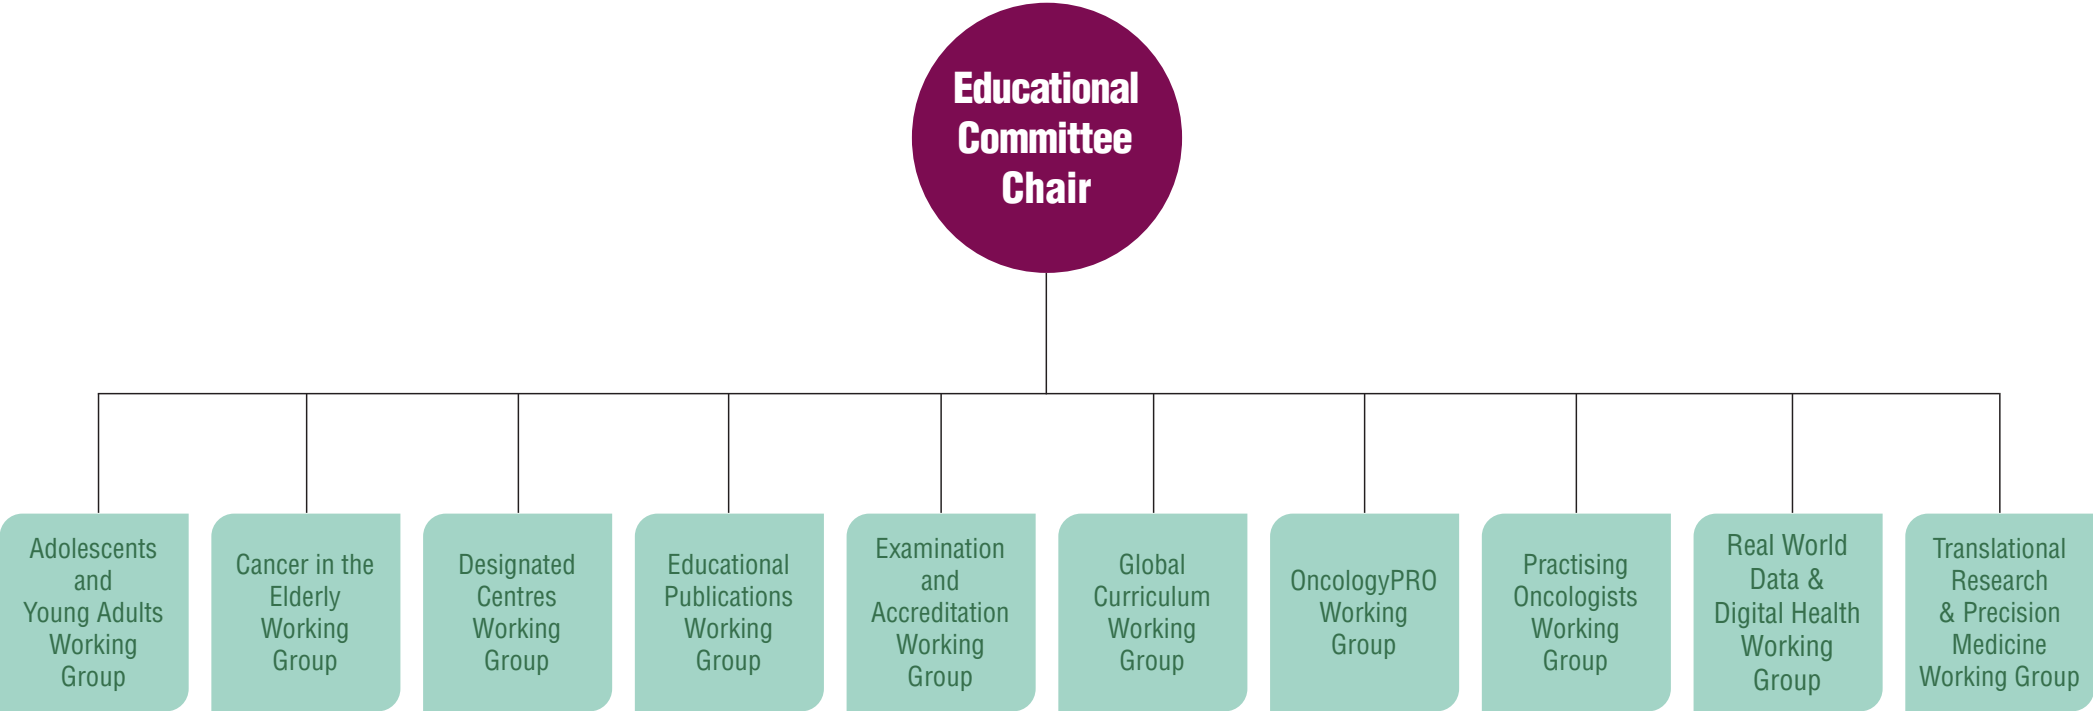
Educational Committee Chair

Adolescents and Young Adults Working Group

Cancer in the Elderly Working Group

Designated Centres Working Group

Educational Publications Working Group

Examination and Accreditation Working Group

Global Curriculum Working Group

OncologyPRO Working Group

Practising Oncologists Working Group

Real World Data & Digital Health Working Group

Translational Research & Precision Medicine Working Group